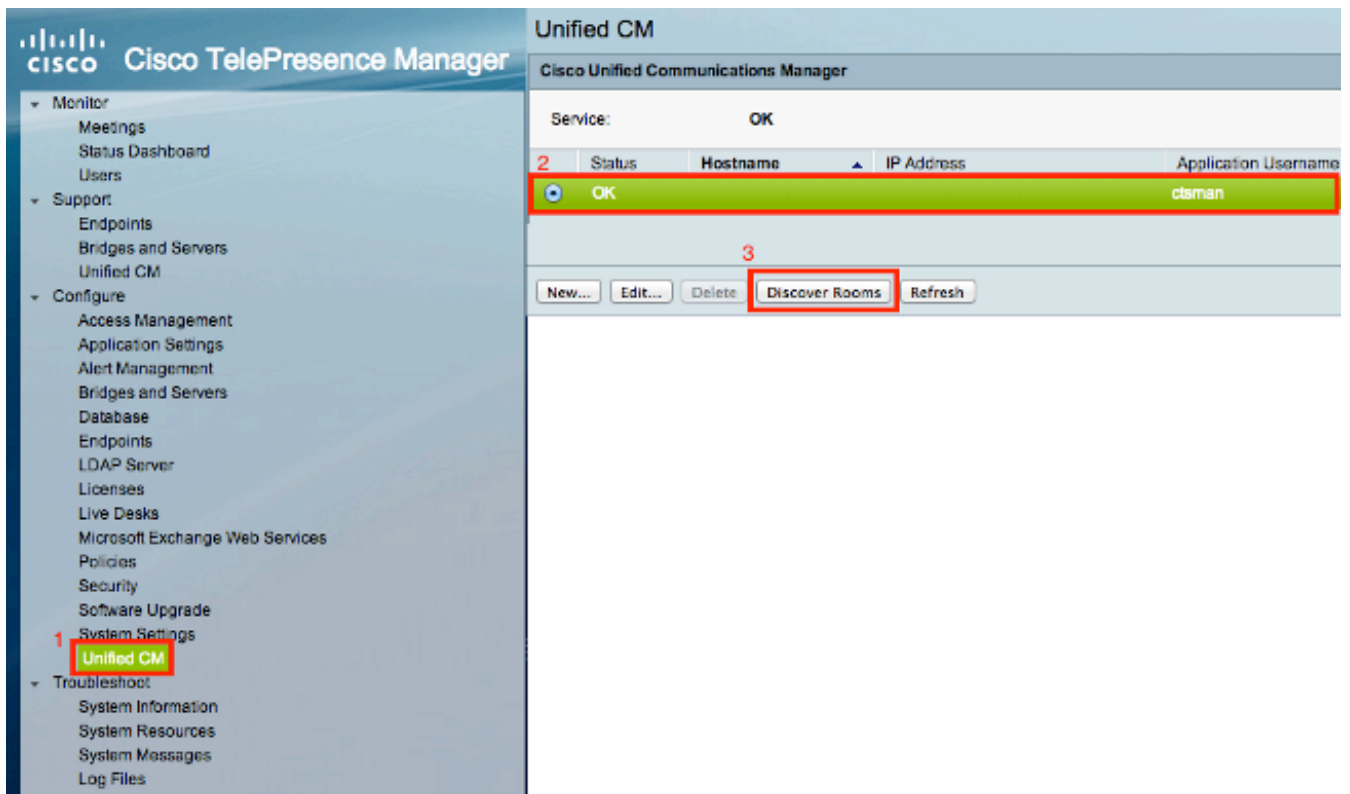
cisco Cisco TelePresence Manager

Monitor
Meetings
Status Dashboard
Users
Support
Endpoints
Bridges and Servers
Unified CM
Configure
Access Management
Application Settings
Alert Management
Bridges and Servers
Database
Endpoints
LDAP Server
Licenses
Live Desks
Microsoft Exchange Web Services
Policies
Security
Software Upgrade
System Settings
1
Unified CM
Troubleshoot
System Information
System Resources
System Messages
Log Files

Unified CM

Cisco Unified Communications Manager

Service: OK

2

| Status | Hostname | IP Address | Application Username |
|---|---|---|---|
| OK | | | ctsman |

3

New... Edit... Delete Discover Rooms Refresh